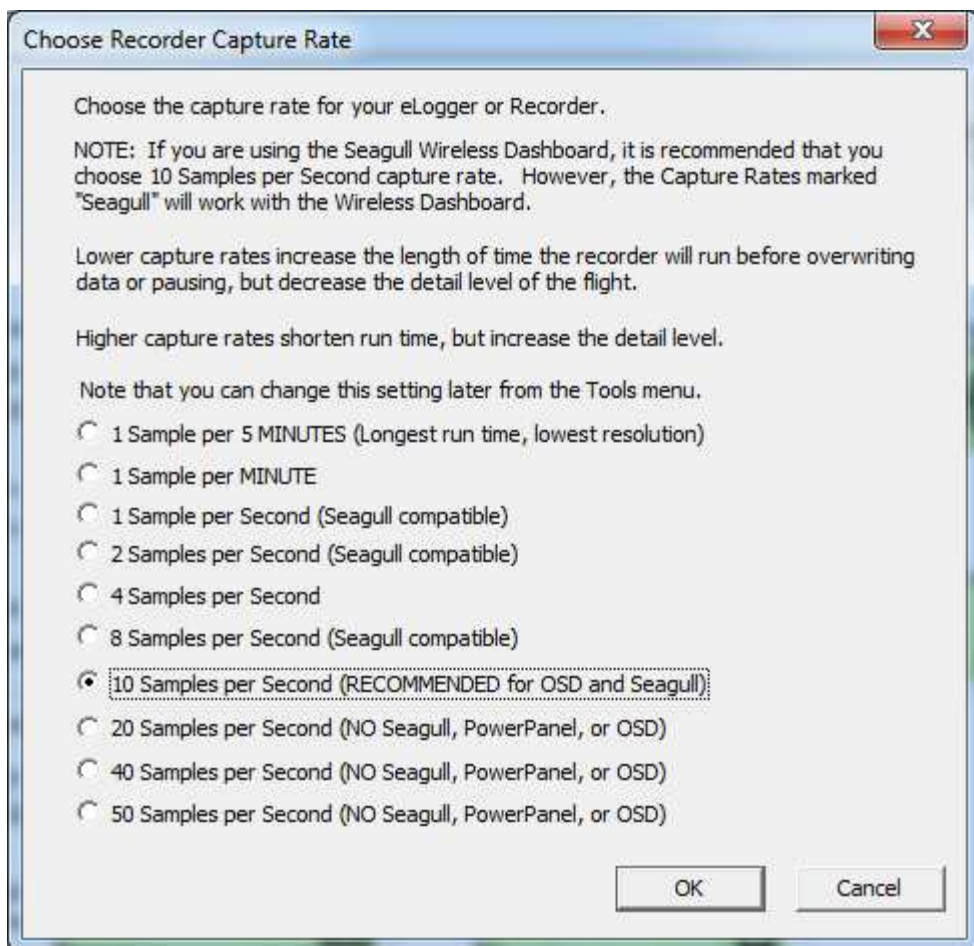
Choose Recorder Capture Rate

x

Choose the capture rate for your eLogger or Recorder.

NOTE: If you are using the Seagull Wireless Dashboard, it is recommended that you choose 10 Samples per Second capture rate. However, the Capture Rates marked "Seagull" will work with the Wireless Dashboard.

Lower capture rates increase the length of time the recorder will run before overwriting data or pausing, but decrease the detail level of the flight.

Higher capture rates shorten run time, but increase the detail level.

Note that you can change this setting later from the Tools menu.

1 Sample per 5 MINUTES (Longest run time, lowest resolution)

1 Sample per MINUTE

1 Sample per Second (Seagull compatible)

2 Samples per Second (Seagull compatible)

4 Samples per Second

8 Samples per Second (Seagull compatible)

10 Samples per Second (RECOMMENDED for OSD and Seagull)

20 Samples per Second (NO Seagull, PowerPanel, or OSD)

40 Samples per Second (NO Seagull, PowerPanel, or OSD)

50 Samples per Second (NO Seagull, PowerPanel, or OSD)

OK

Cancel